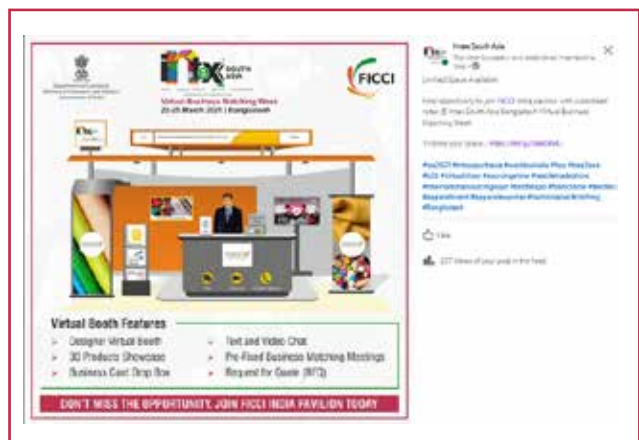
FICCI

SOUTH ASIA

Virtual Business Matching Week

23-25 March 2021 | Bangladesh

Virtual Booth Features

Designer Virtual Booth

3D Products Showcase

Business Card Drop Box

Text and Video Chat

Pre-Fixed Business Matching Meetings

Request for Quote (RFQ)

DON'T MISS THE OPPORTUNITY, JOIN FICCI INDIA PAVILION TODAY

Intex South Asia

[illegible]

Limited Space Available

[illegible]

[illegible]

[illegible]

Like

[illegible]